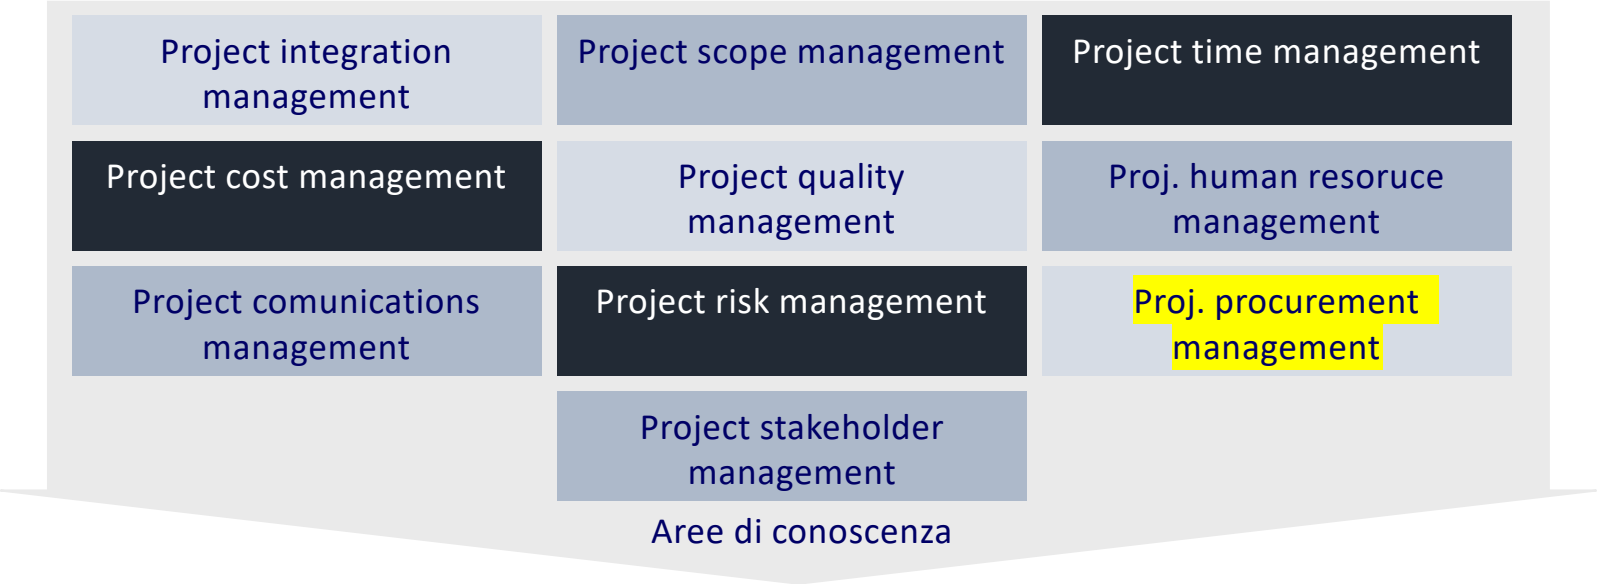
Project integration management

Project scope management

Project time management

Project cost management

Project quality management

Proj. human resoruce management

Project comunications management

Project risk management

Proj. procurement management

Project stakeholder management

Aree di conoscenza